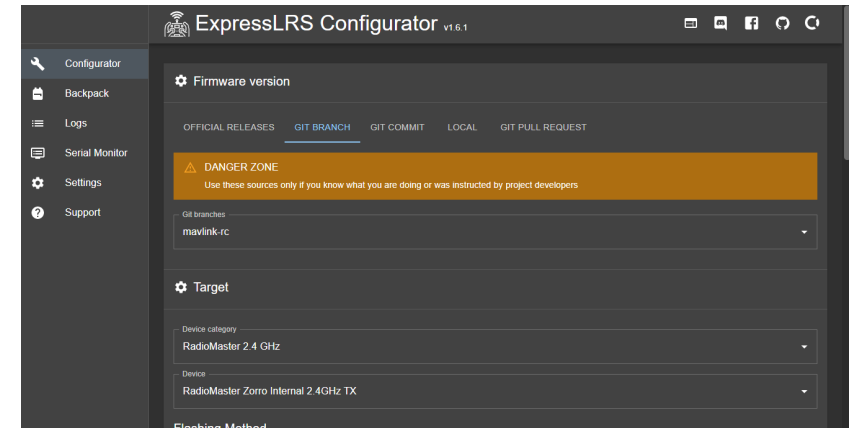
ExpressLRS Configurator v1.6.1

Configurator
Backpack
Logs
Serial Monitor
Settings
Support

Firmware version

OFFICIAL RELEASES
GIT BRANCH
GIT COMMIT
LOCAL
GIT PULL REQUEST

DANGER ZONE
Use these sources only if you know what you are doing or was instructed by project developers

Git branches
mavlink-rc

Target

Device category
RadioMaster 2.4 GHz

Device
RadioMaster Zorro Internal 2.4GHz TX

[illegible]